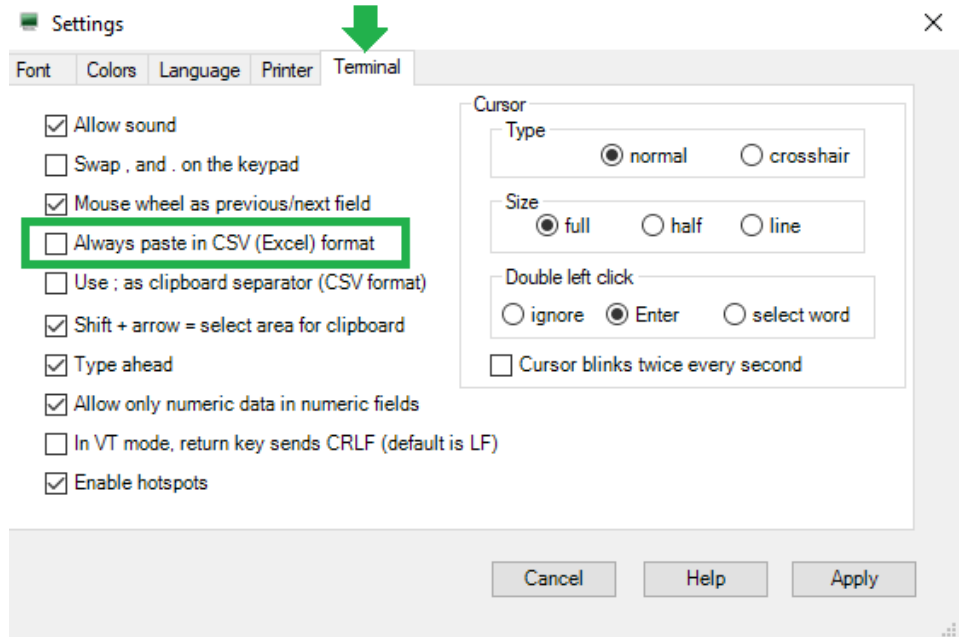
Settings

Font | Colors | Language | Printer | Terminal

Allow sound
Swap , and . on the keypad
Mouse wheel as previous/next field
Always paste in CSV (Excel) format
Use ; as clipboard separator (CSV format)
Shift + arrow = select area for clipboard
Type ahead
Allow only numeric data in numeric fields
In VT mode, return key sends CRLF (default is LF)
Enable hotspots

Cursor
Type
normal crosshair
Size
full half line
Double left click
ignore Enter select word
Cursor blinks twice every second

Cancel Help Apply